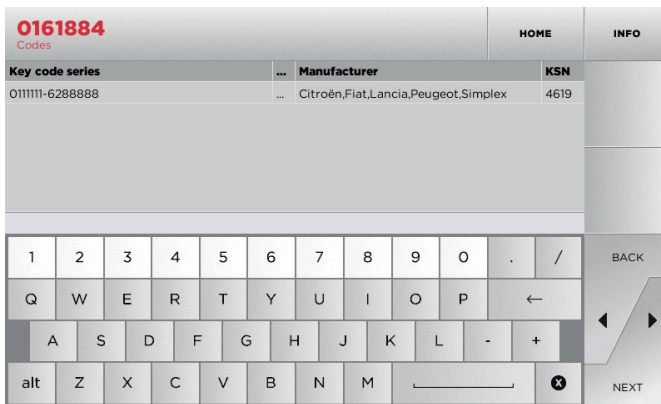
0161884
Codes

HOME

INFO

| Key code series | ... | Manufacturer | KSN |
|---|---|---|---|
| 0111111-6288888 | ... | Citroën,Fiat,Lancia,Peugeot,Simplex | 4619 |

1 2 3 4 5 6 7 8 9 0 . /

BACK

Q W E R T Y U I O P ←

A S D F G H J K L - +

alt Z X C V B N M

NEXT